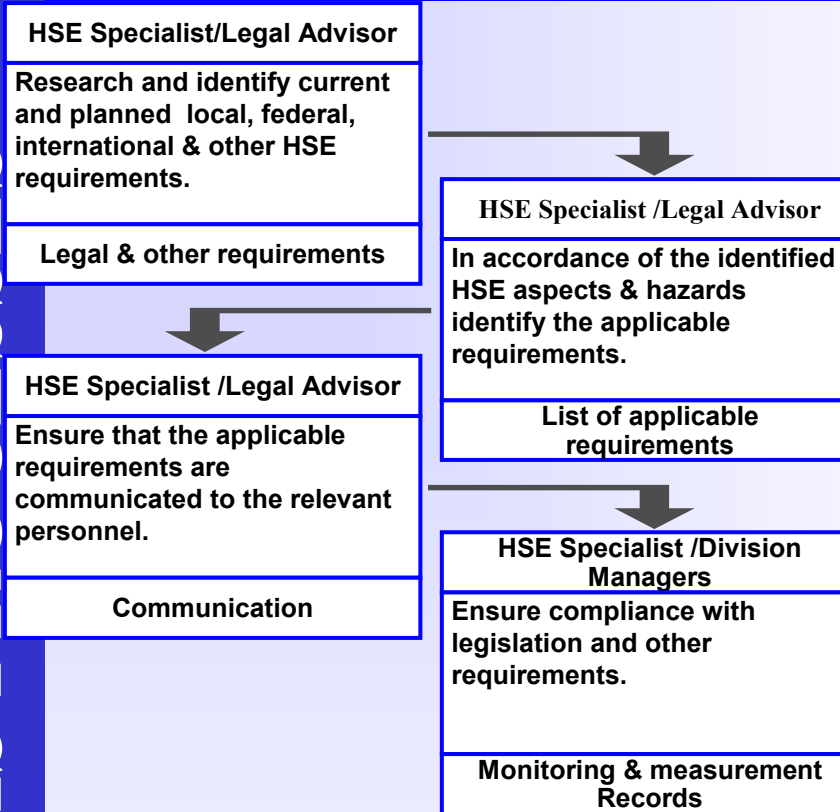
HSE Specialist/Legal Advisor

Research and identify current and planned local, federal, international & other HSE requirements.

Legal & other requirements

HSE Specialist /Legal Advisor

In accordance of the identified HSE aspects & hazards identify the applicable requirements.

List of applicable requirements

HSE Specialist /Legal Advisor

Ensure that the applicable requirements are communicated to the relevant personnel.

Communication

HSE Specialist /Division Managers

Ensure compliance with legislation and other requirements.

Monitoring & measurement Records